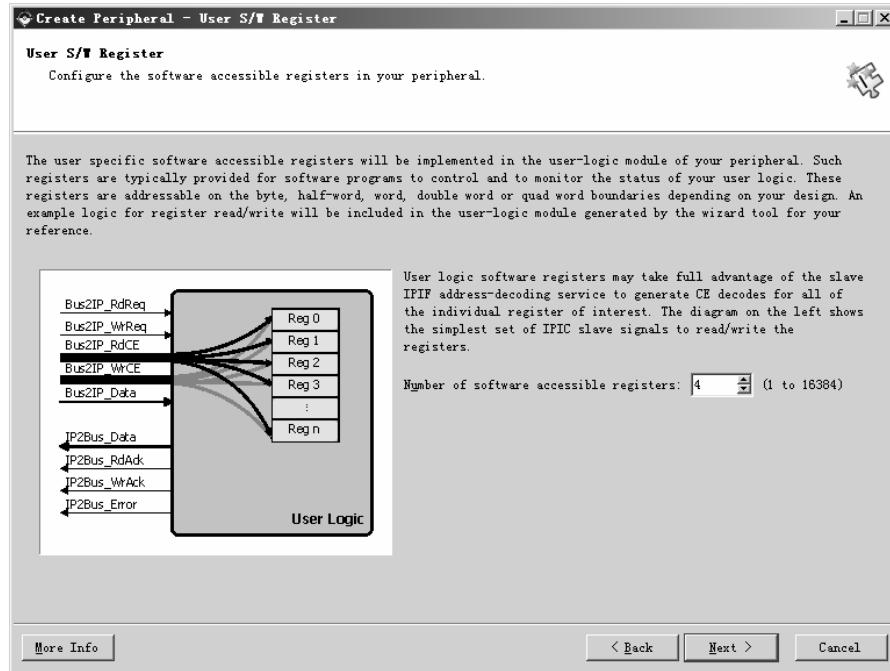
Create Peripheral - User S/W Register

User S/W Register
Configure the software accessible registers in your peripheral.

The user specific software accessible registers will be implemented in the user-logic module of your peripheral. Such registers are typically provided for software programs to control and to monitor the status of your user logic. These registers are addressable on the byte, half-word, word, double word or quad word boundaries depending on your design. An example logic for register read/write will be included in the user-logic module generated by the wizard tool for your reference.

Bus2IP_RdReq
Bus2IP_WrReq
Bus2IP_RdCE
Bus2IP_WrCE
Bus2IP_Data
IP2Bus_Data
IP2Bus_RdAck
IP2Bus_WrAck
IP2Bus_Error
Reg 0
Reg 1
Reg 2
Reg 3
:
Reg n
User Logic

User logic software registers may take full advantage of the slave IPIF address-decoding service to generate CE decodes for all of the individual register of interest. The diagram on the left shows the simplest set of IPIC slave signals to read/write the registers.

Number of software accessible registers: 4 (1 to 16384)

More Info
< Back
Next >
Cancel